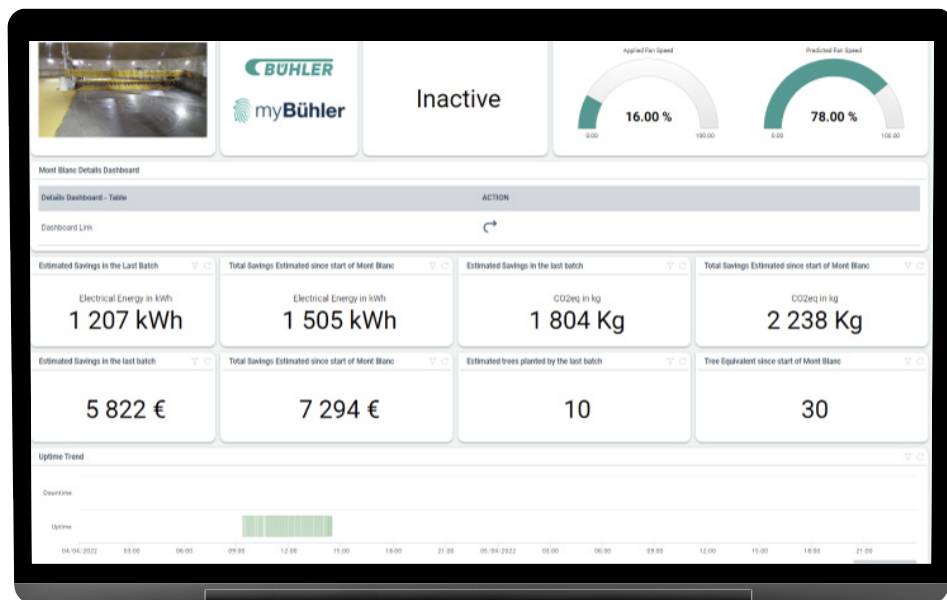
BÜHLER

myBühler

Inactive

Applied Fan Speed

16.00 %

0.00 100.00

Predicted Fan Speed

78.00 %

0.00 100.00

Mont Blanc Details Dashboard

| Details Dashboard - Table | ACTION |
|---|---|
| Dashboard Link | |

Estimated Savings in the Last Batch

Electrical Energy in kWh

1 207 kWh

Total Savings Estimated since start of Mont Blanc

Electrical Energy in kWh

1 505 kWh

Estimated Savings in the last batch

CO2eq in kg

1 804 Kg

Total Savings Estimated since start of Mont Blanc

CO2eq in kg

2 238 Kg

Estimated Savings in the last batch

5 822 €

Total Savings Estimated since start of Mont Blanc

7 294 €

Estimated trees planted by the last batch

10

Tree Equivalent since start of Mont Blanc

30

Uptime Trend

Downtime

Uptime

04/04/2022 03:00 06:00 09:00 12:00 15:00 18:00 21:00 05/04/2022 03:00 06:00 09:00 12:00 15:00 18:00 21:00